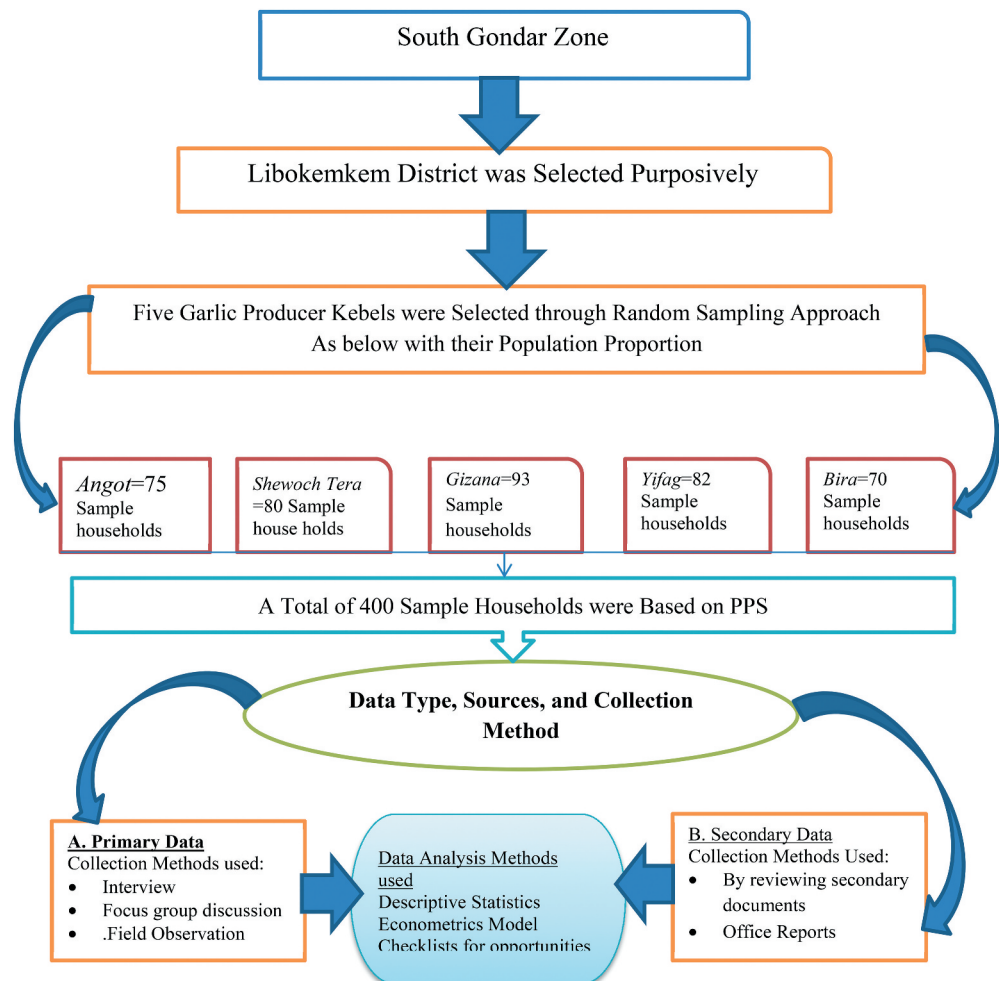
South Gondar Zone

Libokemkem District was Selected Purposively

Five Garlic Producer Kebels were Selected through Random Sampling Approach As below with their Population Proportion

*Angot*=75 Sample households

*Shewoch Tera* =80 Sample house holds

*Gizana*=93 Sample households

*Yifag*=82 Sample households

*Bira*=70 Sample households

A Total of 400 Sample Households were Based on PPS

**Data Type, Sources, and Collection Method**

**A. Primary Data**
Collection Methods used:
- Interview
- Focus group discussion
- .Field Observation

Data Analysis Methods used
Descriptive Statistics
Econometrics Model
Checklists for opportunities

B. Secondary Data
Collection Methods Used:
- By reviewing secondary documents
- Office Reports